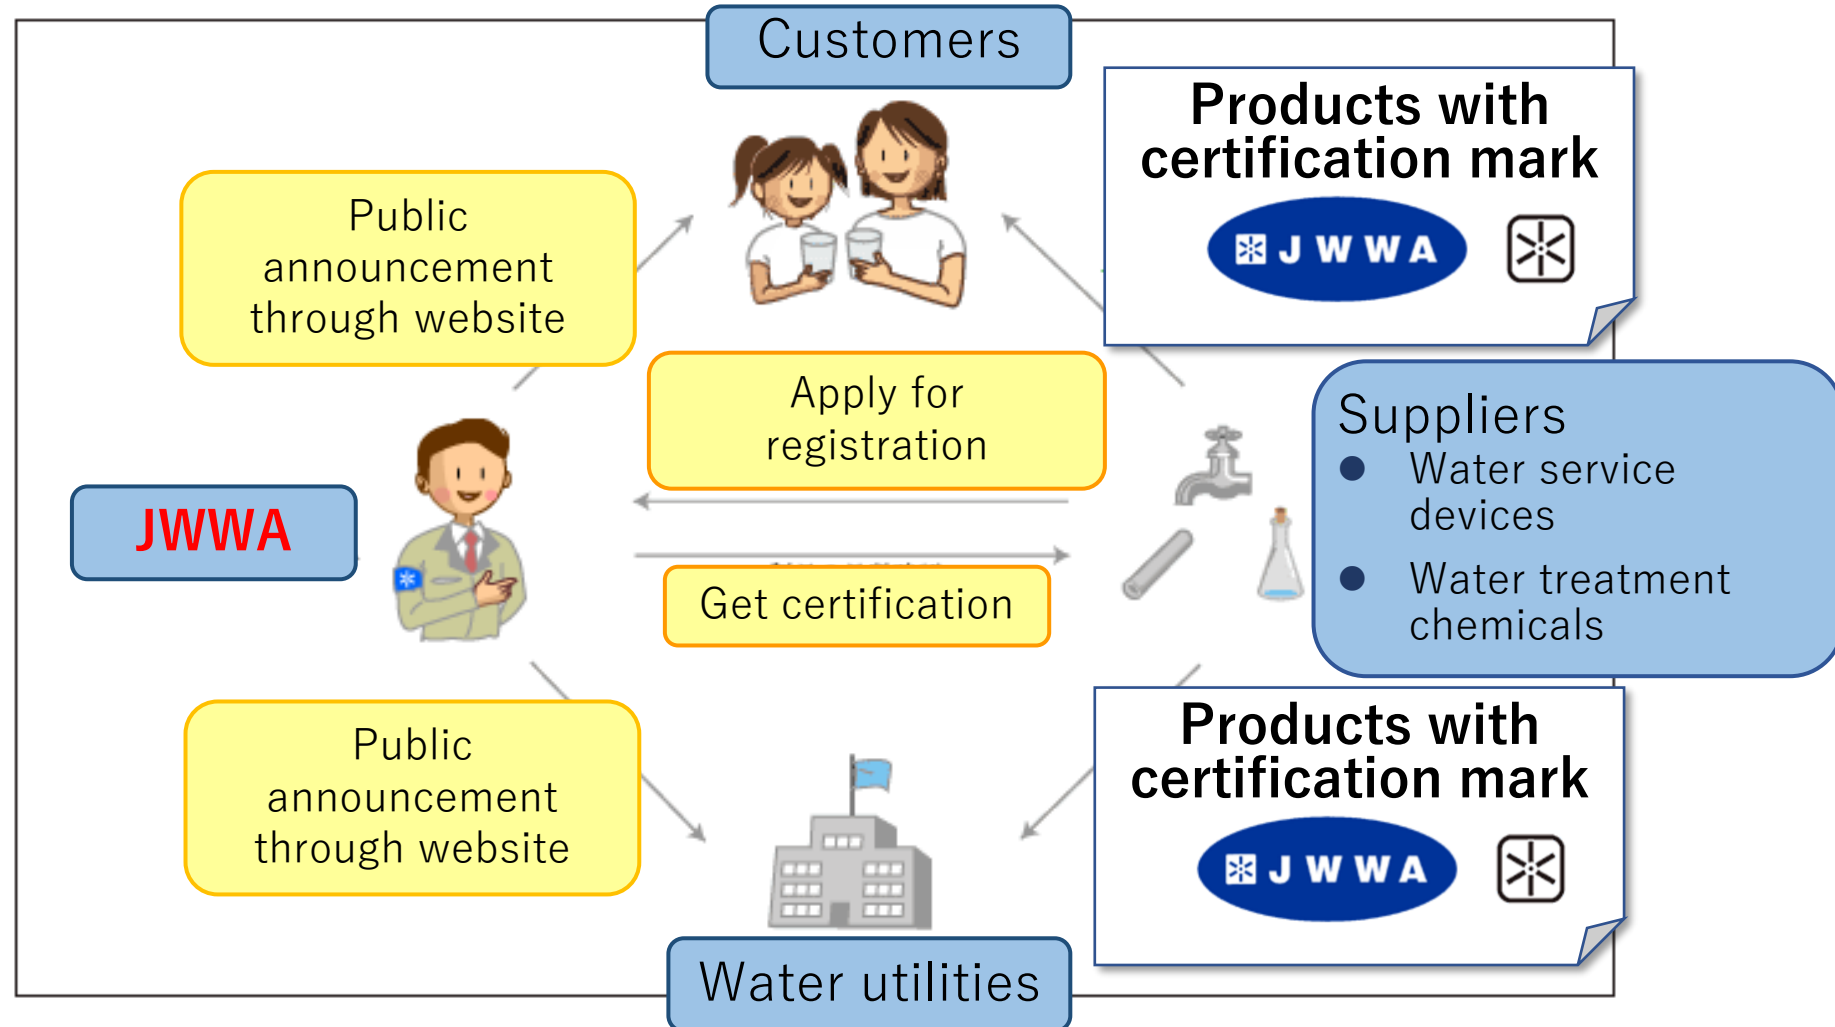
Customers

Products with certification mark

JWWA

Public announcement through website

Apply for registration

Suppliers
- Water service devices
- Water treatment chemicals

JWWA

Get certification

Public announcement through website

Products with certification mark

JWWA

Water utilities